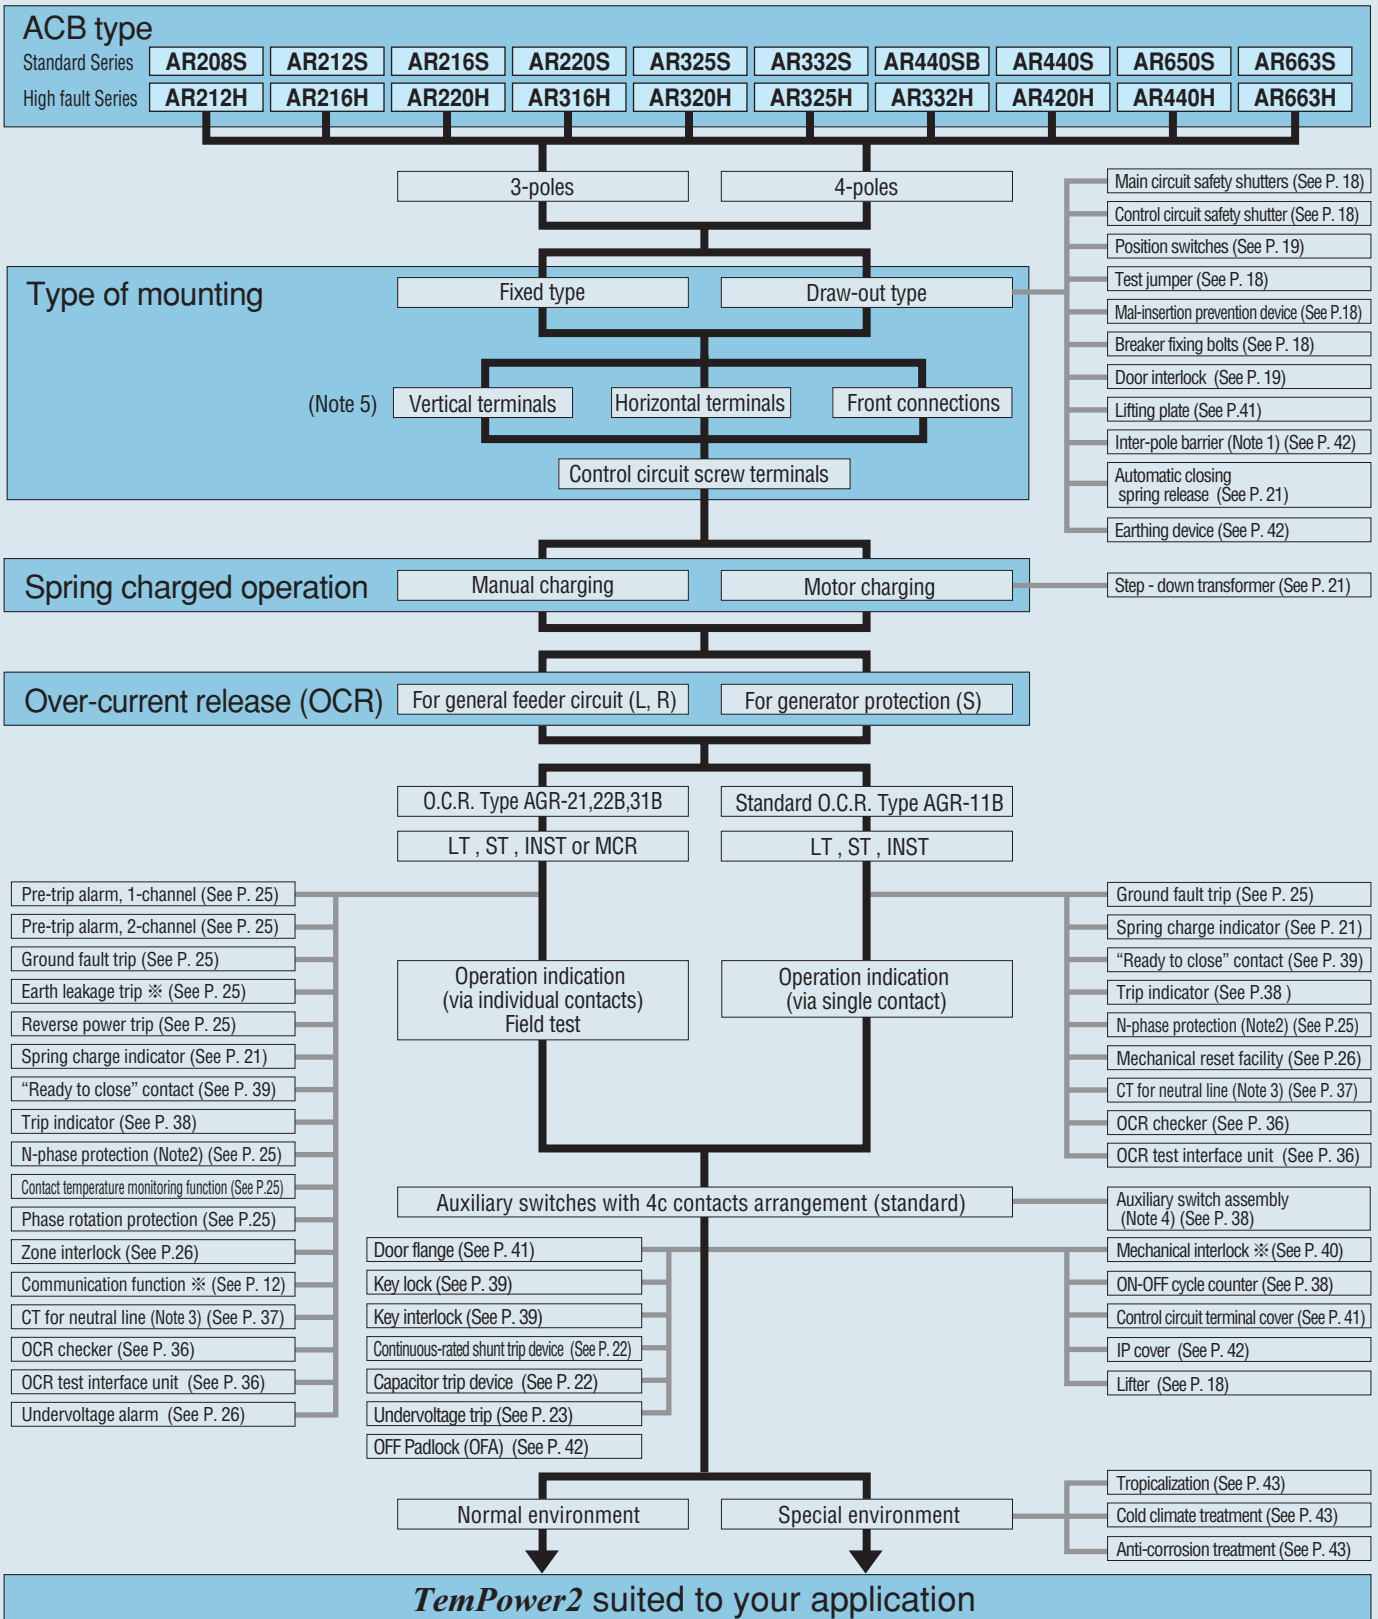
ACB type

| Standard Series | AR208S | AR212S | AR216S | AR220S | AR325S | AR332S | AR440SB | AR440S | AR650S | AR663S |
|---|---|---|---|---|---|---|---|---|---|---|
| High fault Series | AR212H | AR216H | AR220H | AR316H | AR320H | AR325H | AR332H | AR420H | AR440H | AR663H |

3-poles
4-poles

Main circuit safety shutters (See P. 18)
Control circuit safety shutter (See P. 18)
Position switches (See P. 19)
Test jumper (See P. 18)
Mal-insertion prevention device (See P.18)
Breaker fixing bolts (See P. 18)
Door interlock (See P. 19)
Lifting plate (See P.41)
Inter-pole barrier (Note 1) (See P. 42)
Automatic closing spring release (See P. 21)
Earthing device (See P. 42)

Type of mounting
Fixed type
Draw-out type
(Note 5)
Vertical terminals
Horizontal terminals
Front connections
Control circuit screw terminals

Spring charged operation
Manual charging
Motor charging
Step - down transformer (See P. 21)

Over-current release (OCR)
For general feeder circuit (L, R)
For generator protection (S)

O.C.R. Type AGR-21,22B,31B
LT , ST , INST or MCR
Standard O.C.R. Type AGR-11B
LT , ST , INST

Pre-trip alarm, 1-channel (See P. 25)
Pre-trip alarm, 2-channel (See P. 25)
Ground fault trip (See P. 25)
Earth leakage trip ※ (See P. 25)
Reverse power trip (See P. 25)
Spring charge indicator (See P. 21)
“Ready to close” contact (See P. 39)
Trip indicator (See P. 38)
N-phase protection (Note2) (See P. 25)
Contact temperature monitoring function (See P.25)
Phase rotation protection (See P.25)
Zone interlock (See P.26)
Communication function ※ (See P. 12)
CT for neutral line (Note 3) (See P. 37)
OCR checker (See P. 36)
OCR test interface unit (See P. 36)
Undervoltage alarm (See P. 26)

Operation indication (via individual contacts) Field test
Operation indication (via single contact)

Ground fault trip (See P. 25)
Spring charge indicator (See P. 21)
“Ready to close” contact (See P. 39)
Trip indicator (See P.38 )
N-phase protection (Note2) (See P.25)
Mechanical reset facility (See P.26)
CT for neutral line (Note 3) (See P. 37)
OCR checker (See P. 36)
OCR test interface unit (See P. 36)

Auxiliary switches with 4c contacts arrangement (standard)
Auxiliary switch assembly (Note 4) (See P. 38)

Door flange (See P. 41)
Key lock (See P. 39)
Key interlock (See P. 39)
Continuous-rated shunt trip device (See P. 22)
Capacitor trip device (See P. 22)
Undervoltage trip (See P. 23)
OFF Padlock (OFA) (See P. 42)

Mechanical interlock ※ (See P. 40)
ON-OFF cycle counter (See P. 38)
Control circuit terminal cover (See P. 41)
IP cover (See P. 42)
Lifter (See P. 18)

Tropicalization (See P. 43)
Cold climate treatment (See P. 43)
Anti-corrosion treatment (See P. 43)

Normal environment
Special environment

TemPower2 suited to your application